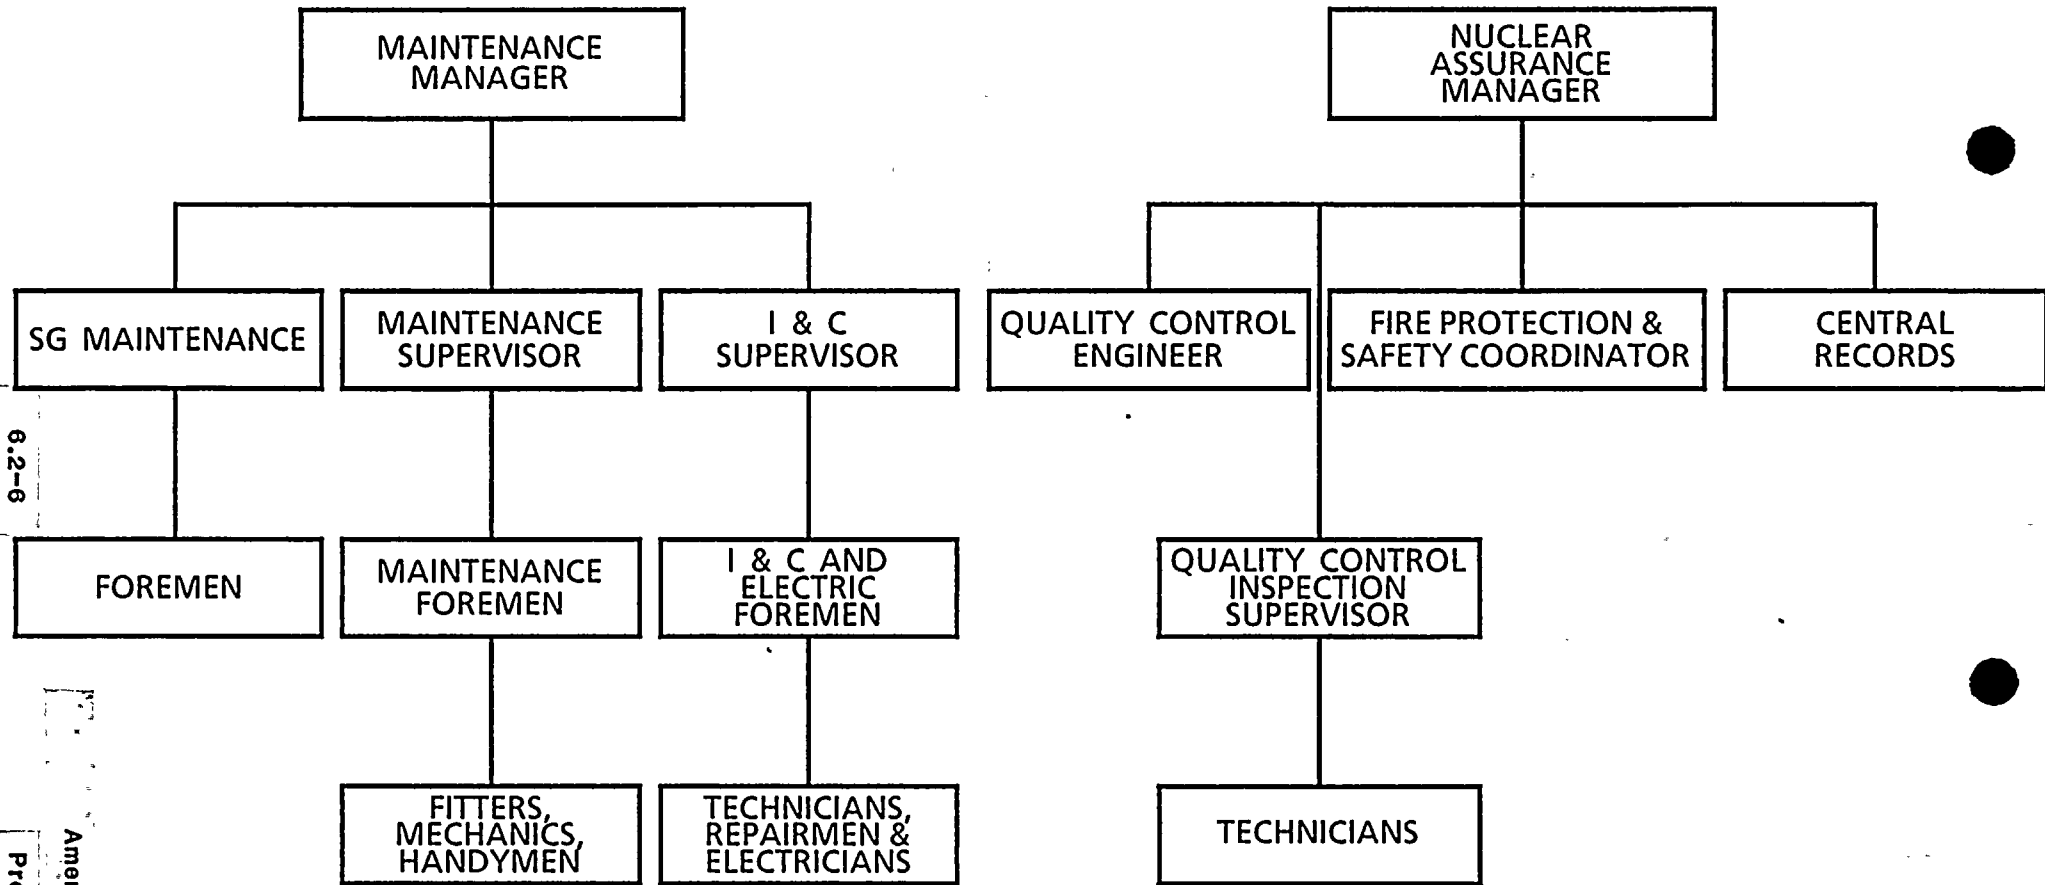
MAINTENANCE MANAGER

SG MAINTENANCE

MAINTENANCE SUPERVISOR

I & C SUPERVISOR

FOREMEN

MAINTENANCE FOREMEN

I & C AND ELECTRIC FOREMEN

FITTERS, MECHANICS, HANDYMEN

TECHNICIANS, REPAIRMEN & ELECTRICIANS

NUCLEAR ASSURANCE MANAGER

QUALITY CONTROL ENGINEER

FIRE PROTECTION & SAFETY COORDINATOR

CENTRAL RECORDS

QUALITY CONTROL INSPECTION SUPERVISOR

TECHNICIANS

6.2-6

Ame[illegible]

Pr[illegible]